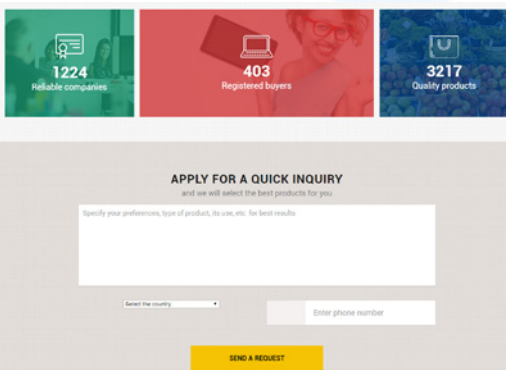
1224
Reliable companies

403
Registered buyers

3217
Quality products

APPLY FOR A QUICK INQUIRY
and we will select the best products for you

Specify your preferences, type of product, its use, etc. for best results

Select the country

Enter phone number

SEND A REQUEST